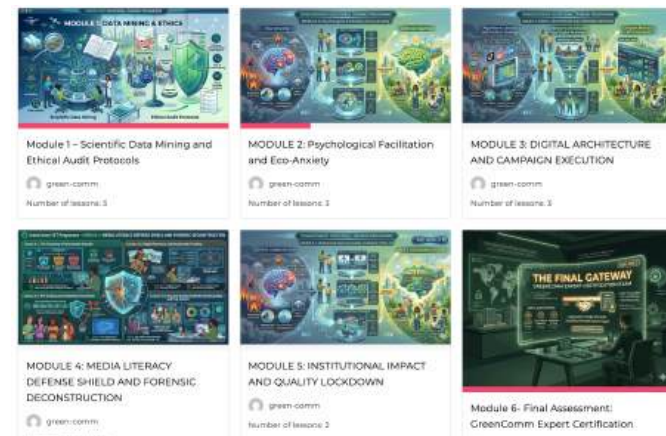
MODULE 1: DATA MINING & ETHICS

Module 1 – Scientific Data Mining and Ethical Audit Protocols

green-comm

Number of lessons: 3

MODULE 2: Psychological Facilitation and Eco-Anxiety

green-comm

Number of lessons: 3

MODULE 3: DIGITAL ARCHITECTURE AND CAMPAIGN EXECUTION

green-comm

Number of lessons: 3

MODULE 4: MEDIA LITERACY DEFENSE SHIELD AND FORENSIC DECONSTRUCTION

green-comm

MODULE 5: INSTITUTIONAL IMPACT AND QUALITY LOCKDOWN

green-comm

Number of lessons: 3

THE FINAL GATEWAY

Module 6- Final Assessment: GreenComm Expert Certification